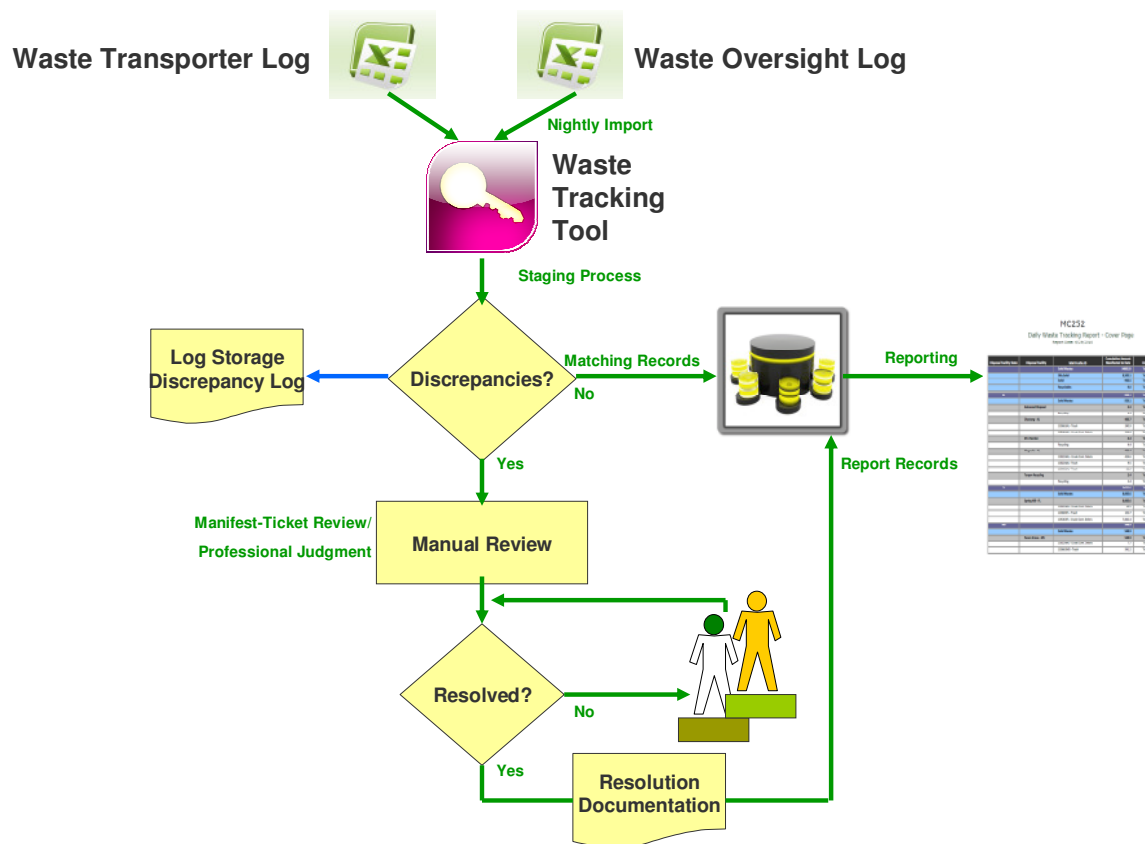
Waste Transporter Log

Waste Oversight Log

Nightly Import

Waste Tracking Tool

Staging Process

Log Storage Discrepancy Log

Discrepancies?

Matching Records

No

Reporting

MC252

Daily Waste Tracking Report - Cover Page

Report Records

Yes

Manifest-Ticket Review/ Professional Judgment

Manual Review

Resolved?

No

Yes

Resolution Documentation